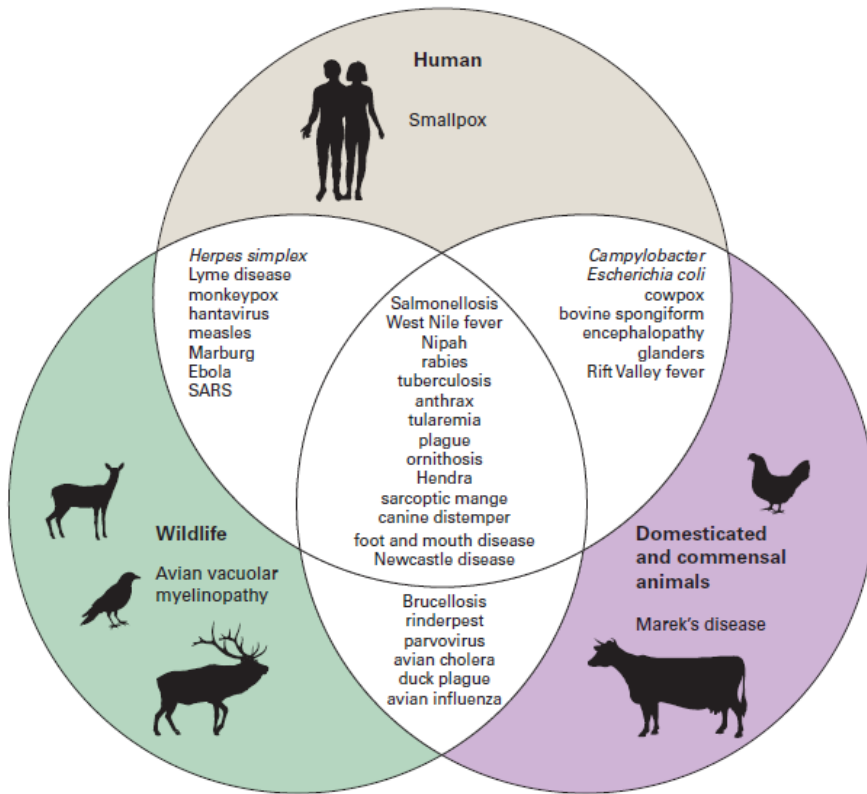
Human

Smallpox

Herpes simplex
Lyme disease
monkeypox
hantavirus
measles
Marburg
Ebola
SARS

Campylobacter
Escherichia coli
cowpox
bovine spongiform
encephalopathy
glanders
Rift Valley fever

Salmonellosis
West Nile fever
Nipah
rabies
tuberculosis
anthrax
tularemia
plague
ornithosis
Hendra
sarcoptic mange
canine distemper
foot and mouth disease
Newcastle disease

Wildlife

Avian vacuolar
myelinopathy

Domesticated
and commensal
animals

Marek's disease

Brucellosis
rinderpest
parvovirus
avian cholera
duck plague
avian influenza